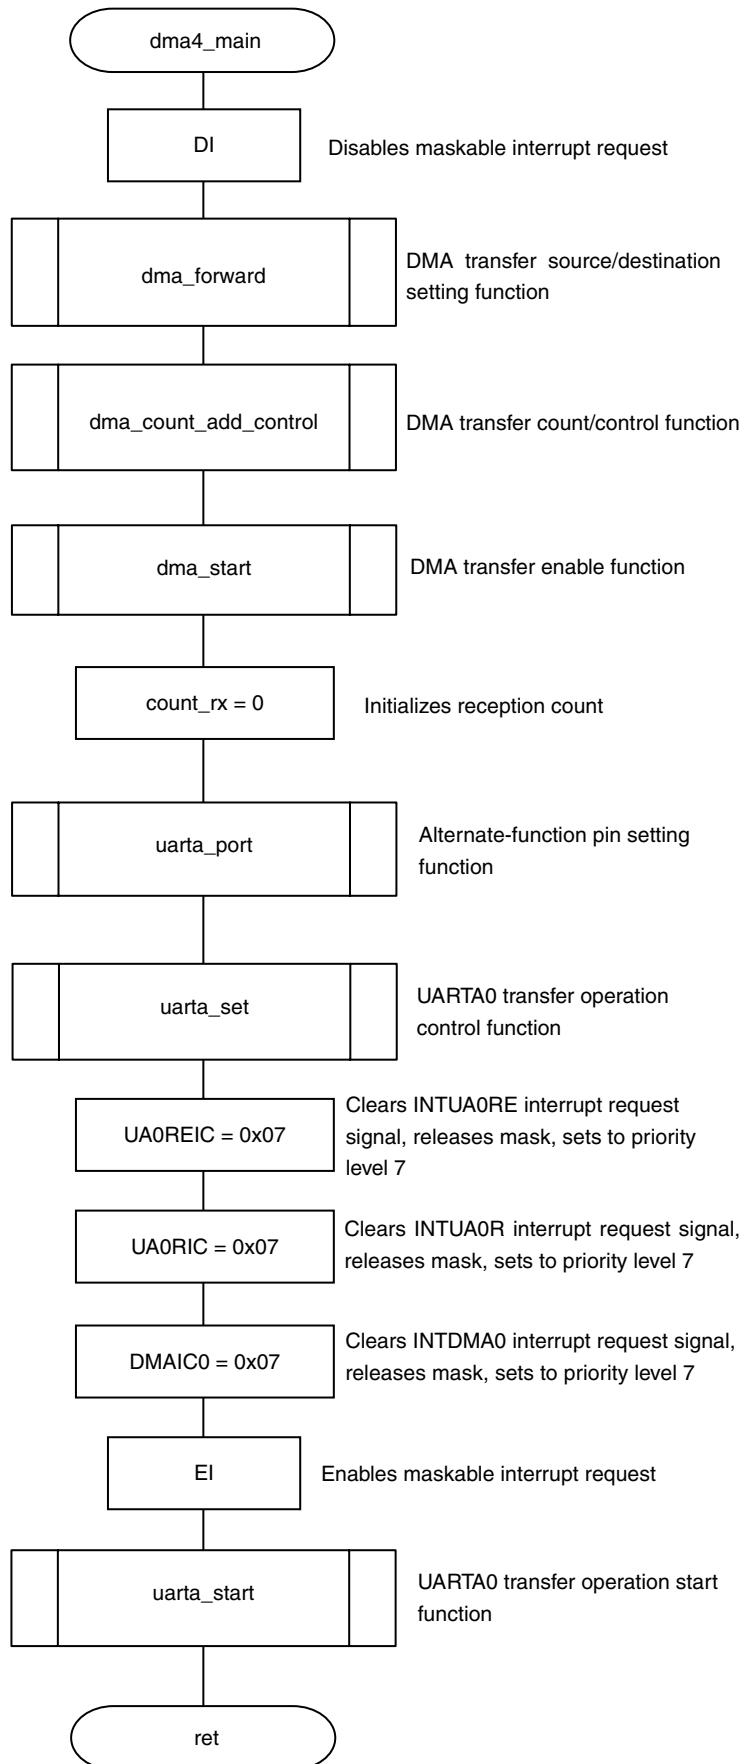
dma4_main

DI

Disables maskable interrupt request

dma_forward

DMA transfer source/destination setting function

dma_count_add_control

DMA transfer count/control function

dma_start

DMA transfer enable function

count_rx = 0

Initializes reception count

uarta_port

Alternate-function pin setting function

uarta_set

UARTA0 transfer operation control function

UA0REIC = 0x07

Clears INTUA0RE interrupt request signal, releases mask, sets to priority level 7

UA0RIC = 0x07

Clears INTUA0R interrupt request signal, releases mask, sets to priority level 7

DMAIC0 = 0x07

Clears INTDMA0 interrupt request signal, releases mask, sets to priority level 7

EI

Enables maskable interrupt request

uarta_start

UARTA0 transfer operation start function

ret